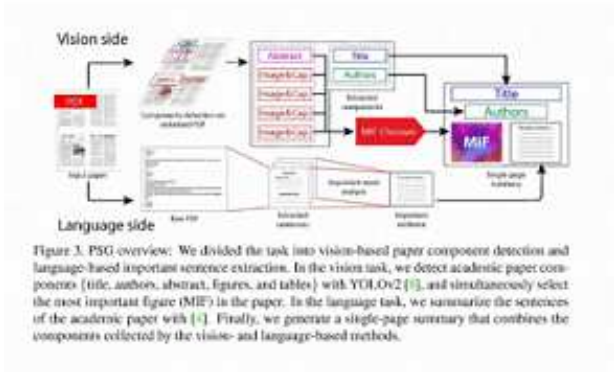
Vision side

PDF

Input paper

Components detection on rendered PDF

Abstract

Image&Cap.

Image&Cap.

Image&Cap.

Image&Cap.

Title

Authors

Extracted components

MIF Chooser

Title

Authors

MIF

Single page summary

Language side

Raw PDF

Extracted sentences

Important words analysis

Important sentence

Figure 3. PSG overview: We divided the task into vision-based paper component detection and language-based important sentence extraction. In the vision task, we detect academic paper components (title, authors, abstract, figures, and tables) with YOLOv2 [6], and simultaneously select the most important figure (MIF) in the paper. In the language task, we summarize the sentences of the academic paper with [4]. Finally, we generate a single-page summary that combines the components collected by the vision- and language-based methods.